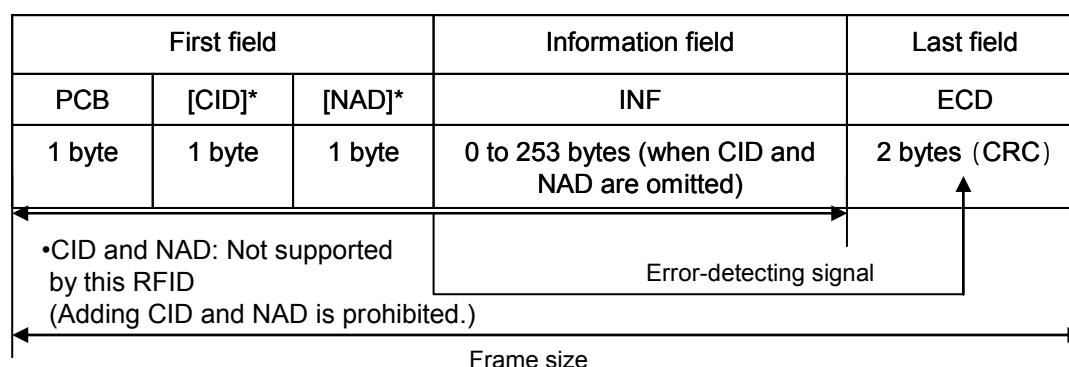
| First field | | | Information field | Last field |
|---|---|---|---|---|
| PCB | [CID]* | [NAD]* | INF | ECD |
| 1 byte | 1 byte | 1 byte | 0 to 253 bytes (when CID and NAD are omitted) | 2 bytes（CRC） |

•CID and NAD: Not supported by this RFID
(Adding CID and NAD is prohibited.)

Error-detecting signal

Frame size